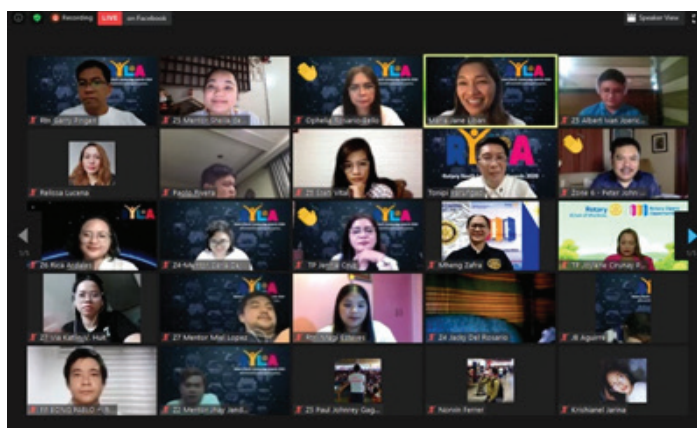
Recording LIVE on Facebook

Speaker View

Rtn. Garry Pingol

25 Mentor Sheila Ga

Ophelia Rosario Bello

Maria Jane Litan

25 Albert Ivan Joaniq

Ralissa Lucena

Paolo Rivera

25 Lori Vital

Tonipi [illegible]

Zone 6 - Peter John

26 Rica Arabelo

24 Mentor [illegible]

TP Jerica Cruz

Mheng Zafra

TP Jojane Cruzat

27 Via Katleya Hue

27 Mentor Mel Lopez

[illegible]

24 Jaddy Del Rosario

JB Aguirre

TP RONG PABLO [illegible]

22 Mentor Jhay Jandi

25 Paul Johnrey Gag

Nonnie Ferrer

KrisNanel Jarina

1/3

1/3